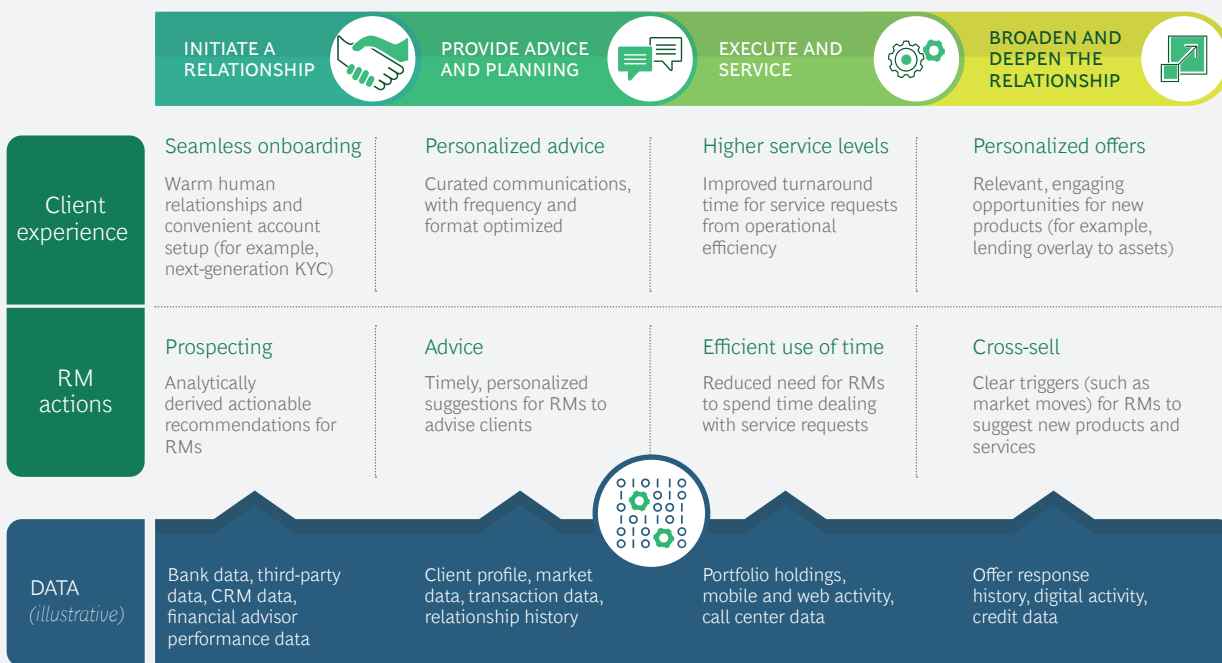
INITIATE A RELATIONSHIP

PROVIDE ADVICE AND PLANNING

EXECUTE AND SERVICE

BROADEN AND DEEPEN THE RELATIONSHIP

Client experience

Seamless onboarding

Warm human relationships and convenient account setup (for example, next-generation KYC)

Personalized advice

Curated communications, with frequency and format optimized

Higher service levels

Improved turnaround time for service requests from operational efficiency

Personalized offers

Relevant, engaging opportunities for new products (for example, lending overlay to assets)

RM actions

Prospecting

Analytically derived actionable recommendations for RMs

Advice

Timely, personalized suggestions for RMs to advise clients

Efficient use of time

Reduced need for RMs to spend time dealing with service requests

Cross-sell

Clear triggers (such as market moves) for RMs to suggest new products and services

DATA
(illustrative)

Bank data, third-party data, CRM data, financial advisor performance data

Client profile, market data, transaction data, relationship history

Portfolio holdings, mobile and web activity, call center data

Offer response history, digital activity, credit data